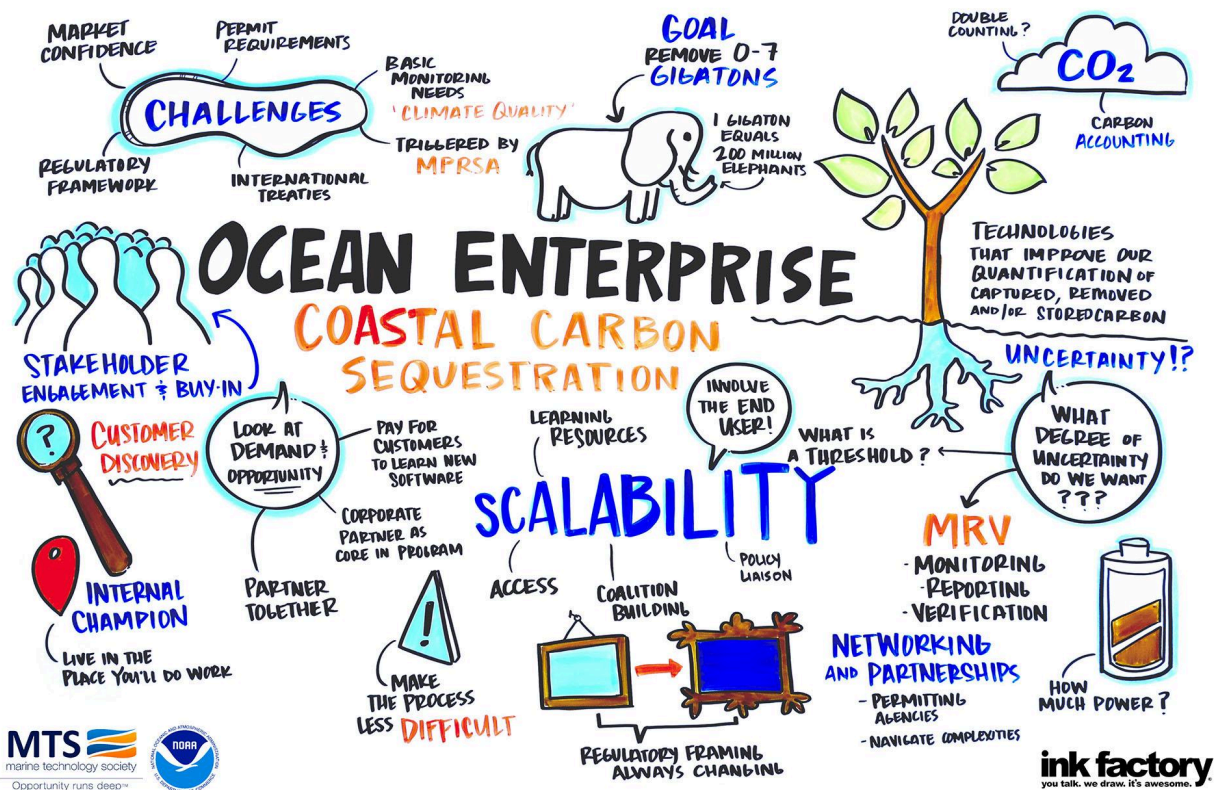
MARKET CONFIDENCE

PERMIT REQUIREMENTS

BASIC MONITORING NEEDS
'CLIMATE QUALITY'

CHALLENGES

TRIGGERED BY MPRSA

REGULATORY FRAMEWORK

INTERNATIONAL TREATIES

GOAL
REMOVE 0-7 GIGATONS

1 GIGATON EQUALS 200 MILLION ELEPHANTS

DOUBLE COUNTING?

$CO_2$

CARBON ACCOUNTING

OCEAN ENTERPRISE
COASTAL CARBON SEQUESTRATION

TECHNOLOGIES THAT IMPROVE OUR QUANTIFICATION OF CAPTURED, REMOVED AND/OR STOREDCARBON

STAKEHOLDER ENGAGEMENT & BUY-IN

UNCERTAINTY!?

WHAT DEGREE OF UNCERTAINTY DO WE WANT ???

?

CUSTOMER DISCOVERY

LOOK AT DEMAND & OPPORTUNITY

PAY FOR CUSTOMERS TO LEARN NEW SOFTWARE

LEARNING RESOURCES

INVOLVE THE END USER!

WHAT IS A THRESHOLD?

SCALABILITY

CORPORATE PARTNER AS CORE IN PROGRAM

PARTNER TOGETHER

ACCESS

COALITION BUILDING

POLICY LIAISON

MRV
-MONITORING
-REPORTING
-VERIFICATION

INTERNAL CHAMPION

LIVE IN THE PLACE YOU'LL DO WORK

!

MAKE THE PROCESS LESS DIFFICULT

REGULATORY FRAMING ALWAYS CHANGING

NETWORKING AND PARTNERSHIPS
- PERMITTING AGENCIES
- NAVIGATE COMPLEXITIES

HOW MUCH POWER?

MTS
marine technology society
Opportunity runs deep™

NOAA

ink factory
you talk. we draw. it's awesome.